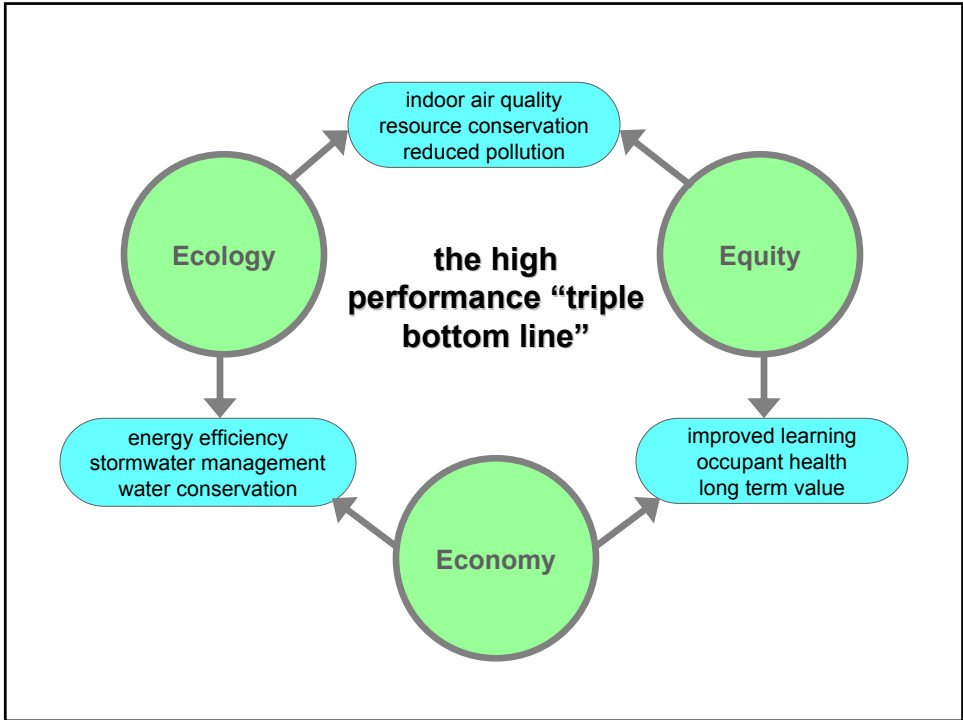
indoor air quality
resource conservation
reduced pollution

Ecology

the high performance “triple bottom line”

Equity

energy efficiency
stormwater management
water conservation

improved learning
occupant health
long term value

Economy